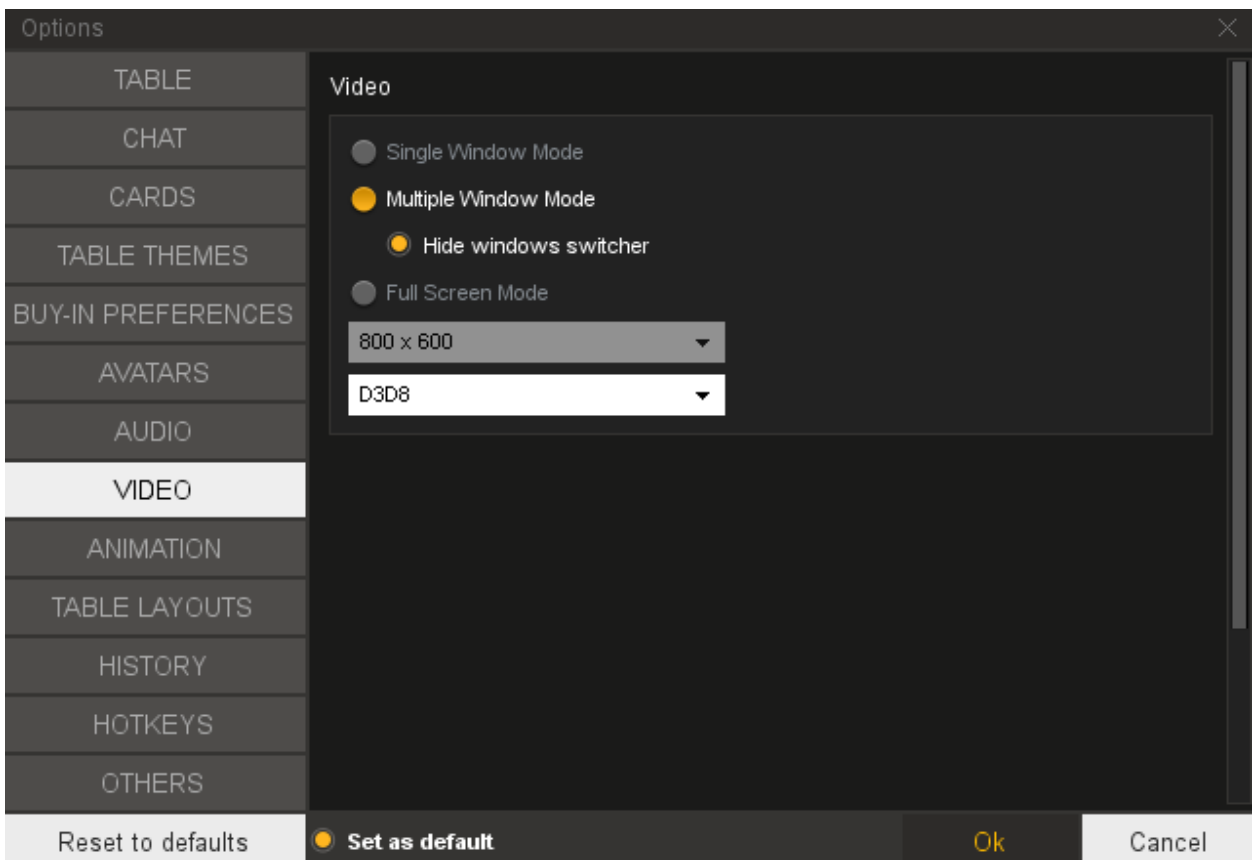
Options

TABLE
CHAT
CARDS
TABLE THEMES
BUY-IN PREFERENCES
AVATARS
AUDIO
VIDEO
ANIMATION
TABLE LAYOUTS
HISTORY
HOTKEYS
OTHERS

Video

Single Window Mode
Multiple Window Mode
Hide windows switcher
Full Screen Mode
800 x 600
D3D8

Reset to defaults
Set as default
Ok
Cancel